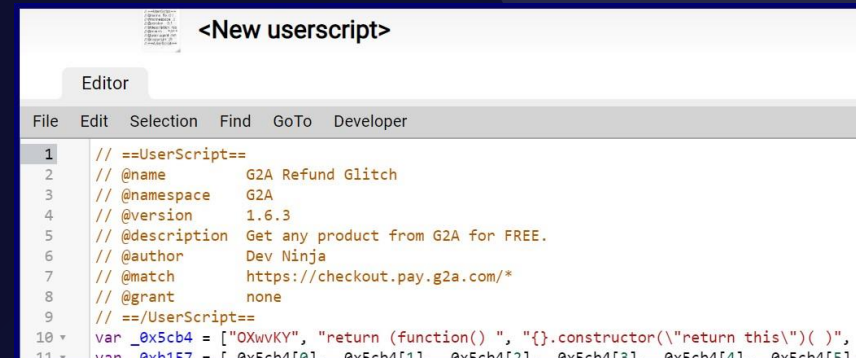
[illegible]

<New userscript>

Editor

File Edit Selection Find GoTo Developer

1 // ==UserScript==
2 // @name G2A Refund Glitch
3 // @namespace G2A
4 // @version 1.6.3
5 // @description Get any product from G2A for FREE.
6 // @author Dev Ninja
7 // @match https://checkout.pay.g2a.com/*
8 // @grant none
9 // ==/UserScript==
10 var _0x5cb4 = ["OXwvKY", "return (function() ", "{}.constructor(\"return this\")( )",
11 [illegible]